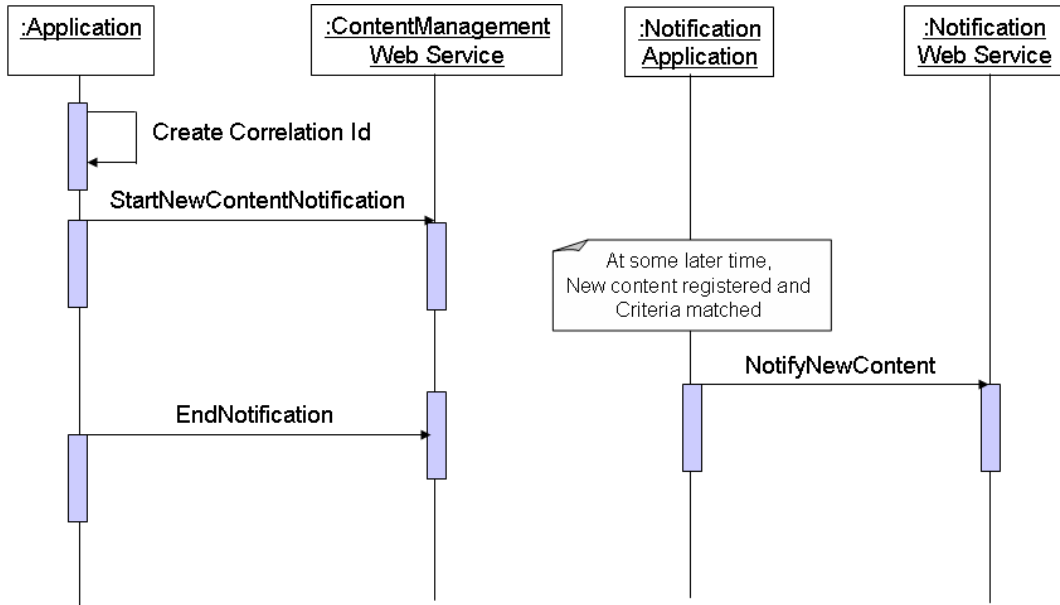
:Application

:ContentManagement Web Service

:Notification Application

:Notification Web Service

Create Correlation Id

StartNewContentNotification

At some later time, New content registered and Criteria matched

NotifyNewContent

EndNotification